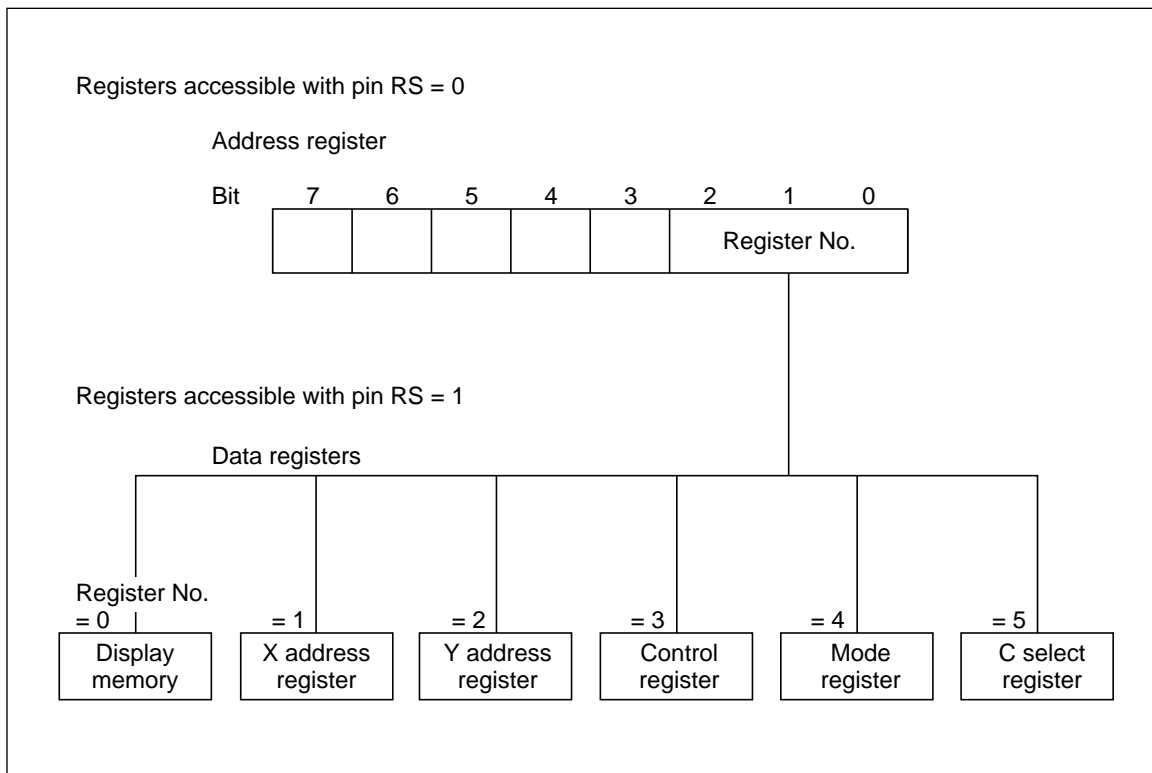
Registers accessible with pin RS = 0

Address register

Bit 7 6 5 4 3 2 1 0

Register No.

Registers accessible with pin RS = 1

Data registers

Register No.
= 0
Display memory

= 1
X address register

= 2
Y address register

= 3
Control register

= 4
Mode register

= 5
C select register